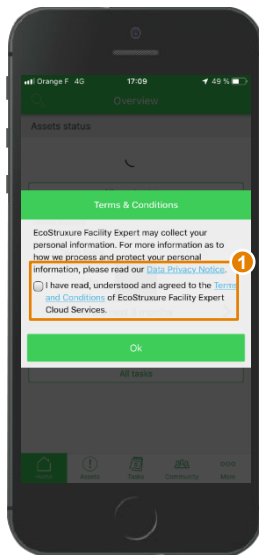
Orange F 4G 17:09 49 %

Overview

Assets status

Terms & Conditions

EcoStruxure Facility Expert may collect your personal information. For more information as to how we process and protect your personal information, please read our Data Privacy Notice.

1

I have read, understood and agreed to the Terms and Conditions of EcoStruxure Facility Expert Cloud Services.

Ok

All tasks

Home Assets Tasks Community More